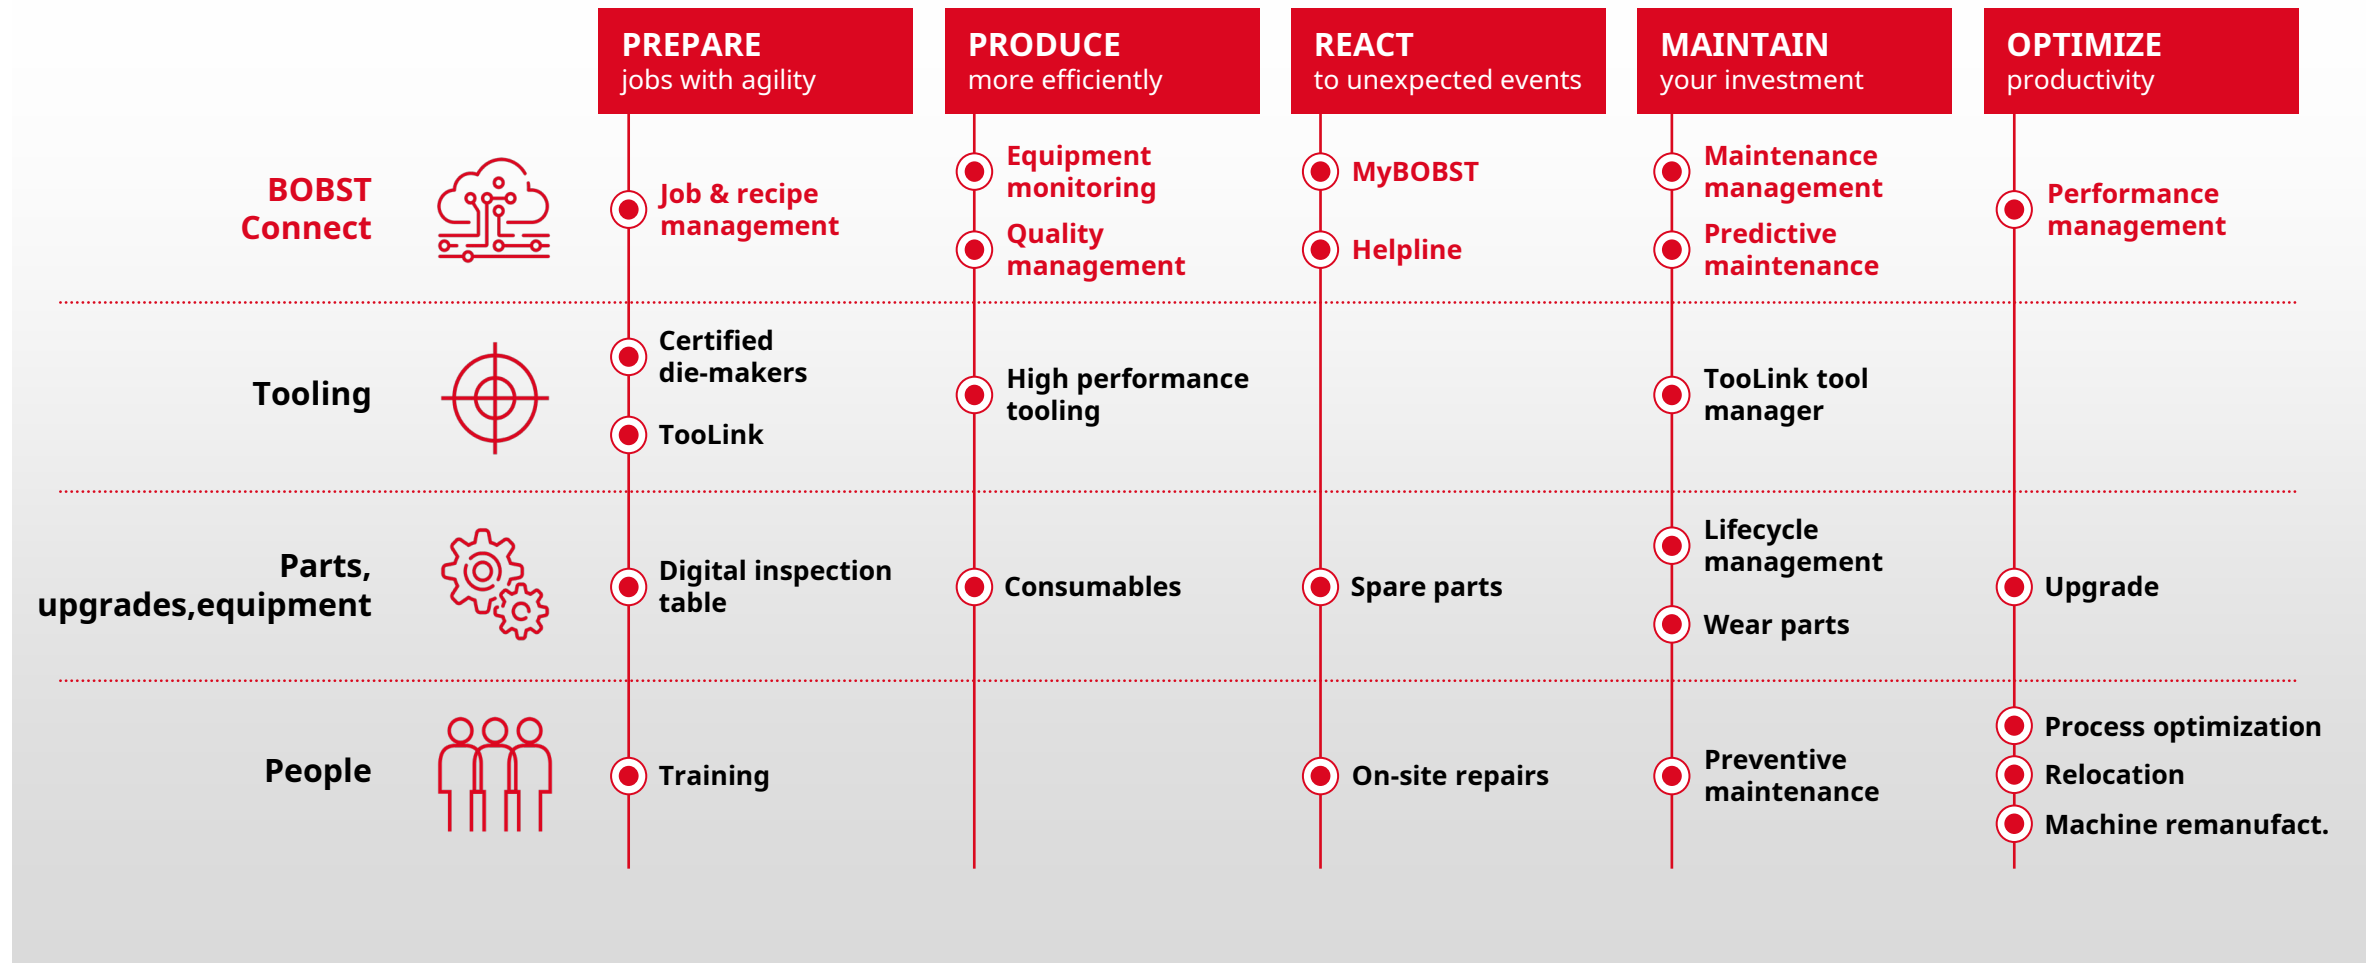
| | PREPARE jobs with agility | PRODUCE more efficiently | REACT to unexpected events | MAINTAIN your investment | OPTIMIZE productivity |
|---|---|---|---|---|---|
| BOBST Connect | Job & recipe management | Equipment monitoring<br>Quality management | MyBOBST<br>Helpline | Maintenance management<br>Predictive maintenance | Performance management |
| Tooling | Certified die-makers<br>TooLink | High performance tooling | | TooLink tool manager | |
| Parts, upgrades,equipment | Digital inspection table | Consumables | Spare parts | Lifecycle management<br>Wear parts | Upgrade |
| People | Training | | On-site repairs | Preventive maintenance | Process optimization<br>Relocation<br>Machine remanufact. |